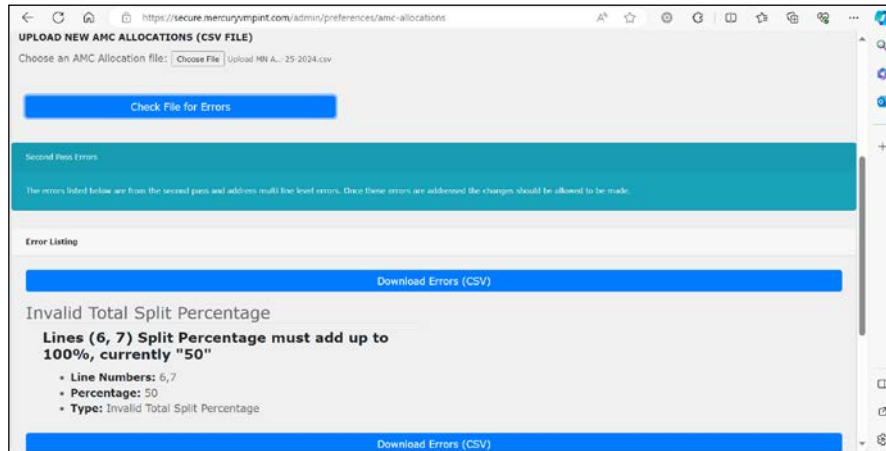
https://secure.mercuryvmpint.com/admin/preferences/amc-allocations

UPLOAD NEW AMC ALLOCATIONS (CSV FILE)

Choose an AMC Allocation file: Choose File Upload MN A... 25-2024.csv

Check File for Errors

Second Pass Errors

The errors listed below are from the second pass and address multi line level errors. Once these errors are addressed the changes should be allowed to be made.

Error Listing

Download Errors (CSV)

Invalid Total Split Percentage

Lines (6, 7) Split Percentage must add up to 100%, currently "50"

- Line Numbers: 6,7
- Percentage: 50
- Type: Invalid Total Split Percentage

Download Errors (CSV)